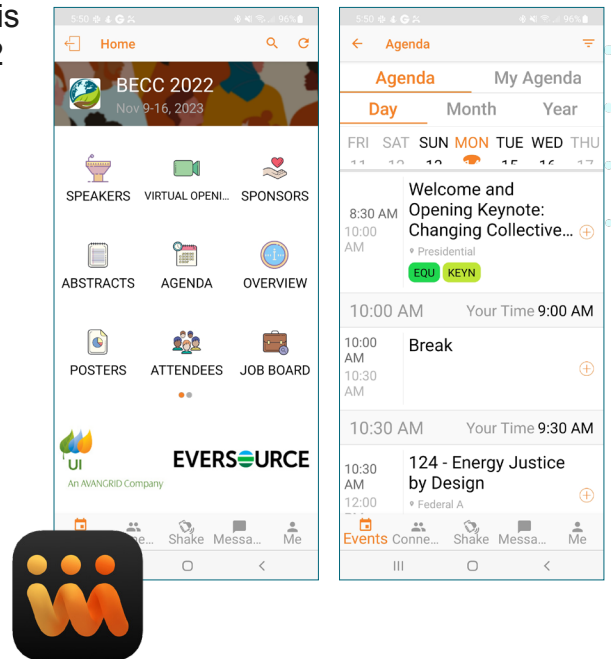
is
2

5:50 96%
Home
BECC 2022
Nov 9-16, 2023
SPEAKERS
VIRTUAL OPENI...
SPONSORS
ABSTRACTS
AGENDA
OVERVIEW
POSTERS
ATTENDEES
JOB BOARD
UI
An AVANGRID Company
EVERSOURCE
Conne...
Shake
Messa...
Me

5:50 96%
Agenda
Agenda
My Agenda
Day
Month
Year
FRI SAT SUN MON TUE WED THU
8:30 AM
10:00 AM
Welcome and Opening Keynote: Changing Collective...
Presidential
EQU
KEYN
10:00 AM
Your Time 9:00 AM
10:00 AM
10:30 AM
Break
10:30 AM
Your Time 9:30 AM
10:30 AM
12:00
124 - Energy Justice by Design
Federal A
Events
Conne...
Shake
Messa...
Me